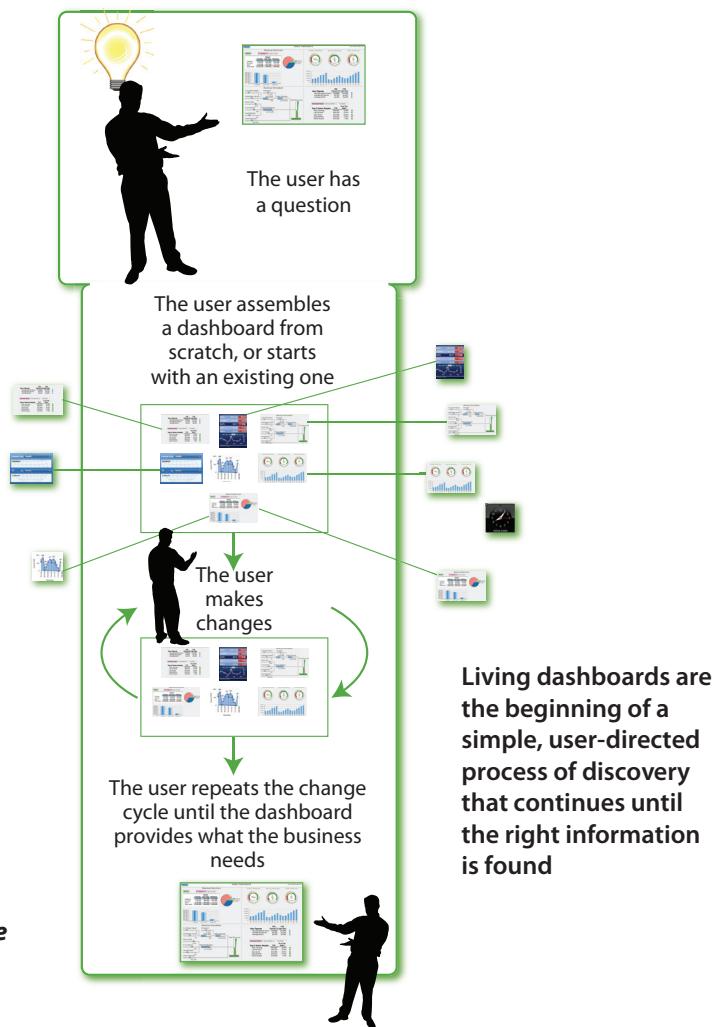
The user has a question

The user assembles a dashboard from scratch, or starts with an existing one

The user makes changes

The user repeats the change cycle until the dashboard provides what the business needs

Living dashboards are the beginning of a simple, user-directed process of discovery that continues until the right information is found

e